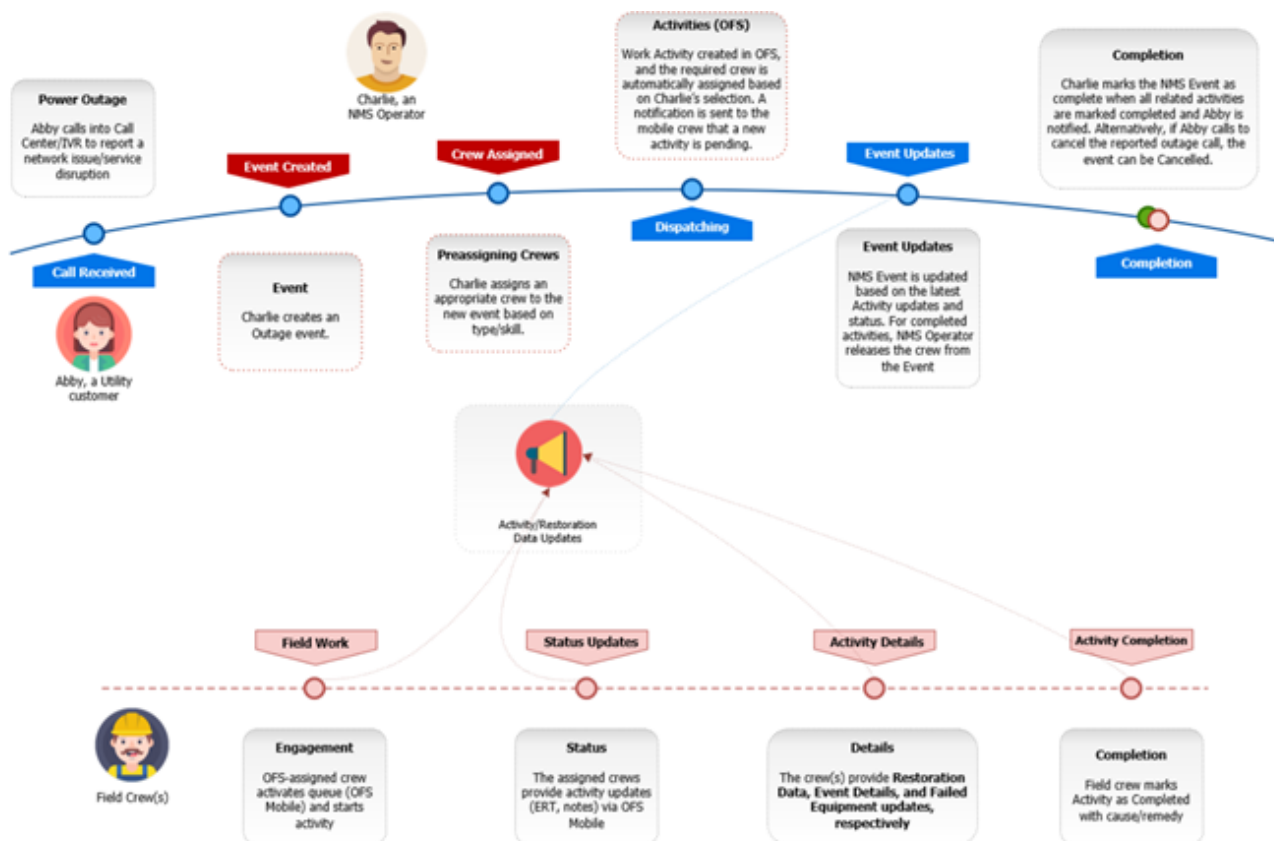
Charlie, an NMS Operator

Activities (OFS)

Work Activity created in OFS, and the required crew is automatically assigned based on Charlie's selection. A notification is sent to the mobile crew that a new activity is pending.

Completion

Charlie marks the NMS Event as complete when all related activities are marked completed and Abby is notified. Alternatively, if Abby calls to cancel the reported outage call, the event can be Cancelled.

Power Outage

Abby calls into Call Center/IVR to report a network issue/service disruption

Event Created

Crew Assigned

Event Updates

Dispatching

Call Received

Completion

Event

Charlie creates an Outage event.

Preassigning Crews

Charlie assigns an appropriate crew to the new event based on type/skill.

Event Updates

NMS Event is updated based on the latest Activity updates and status. For completed activities, NMS Operator releases the crew from the Event

Abby, a Utility customer

Activity/Restoration Data Updates

Field Work

Status Updates

Activity Details

Activity Completion

Field Crew(s)

Engagement

OFS-assigned crew activates queue (OFS Mobile) and starts activity

Status

The assigned crews provide activity updates (ERT, notes) via OFS Mobile

Details

The crew(s) provide **Restoration Data, Event Details, and Failed Equipment updates, respectively**

Completion

Field crew marks Activity as Completed with cause/remedy